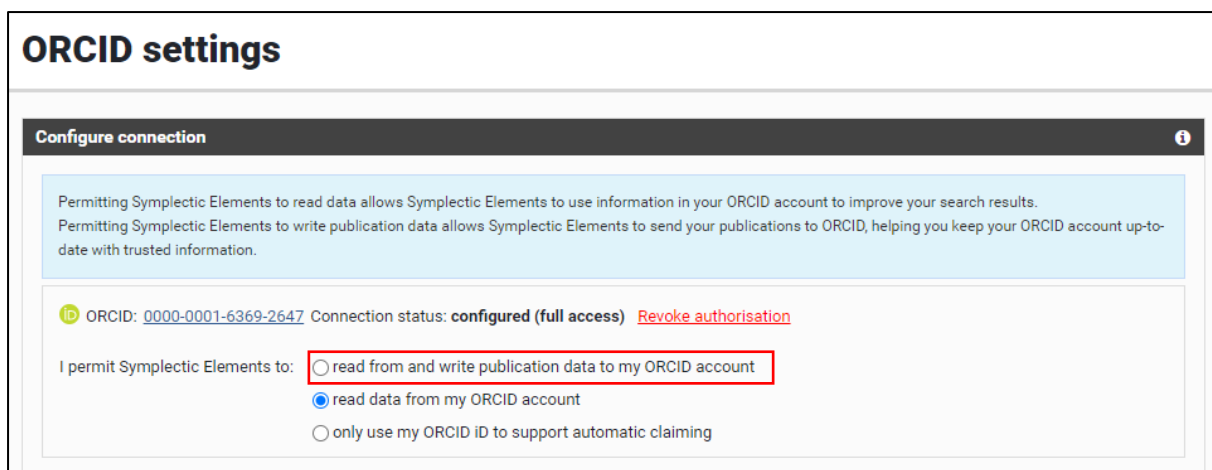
ORCID settings

Configure connection

Permitting Symplectic Elements to read data allows Symplectic Elements to use information in your ORCID account to improve your search results.
Permitting Symplectic Elements to write publication data allows Symplectic Elements to send your publications to ORCID, helping you keep your ORCID account up-to-date with trusted information.

iD ORCID: 0000-0001-6369-2647 Connection status: configured (full access) Revoke authorisation

I permit Symplectic Elements to: read from and write publication data to my ORCID account
read data from my ORCID account
only use my ORCID iD to support automatic claiming